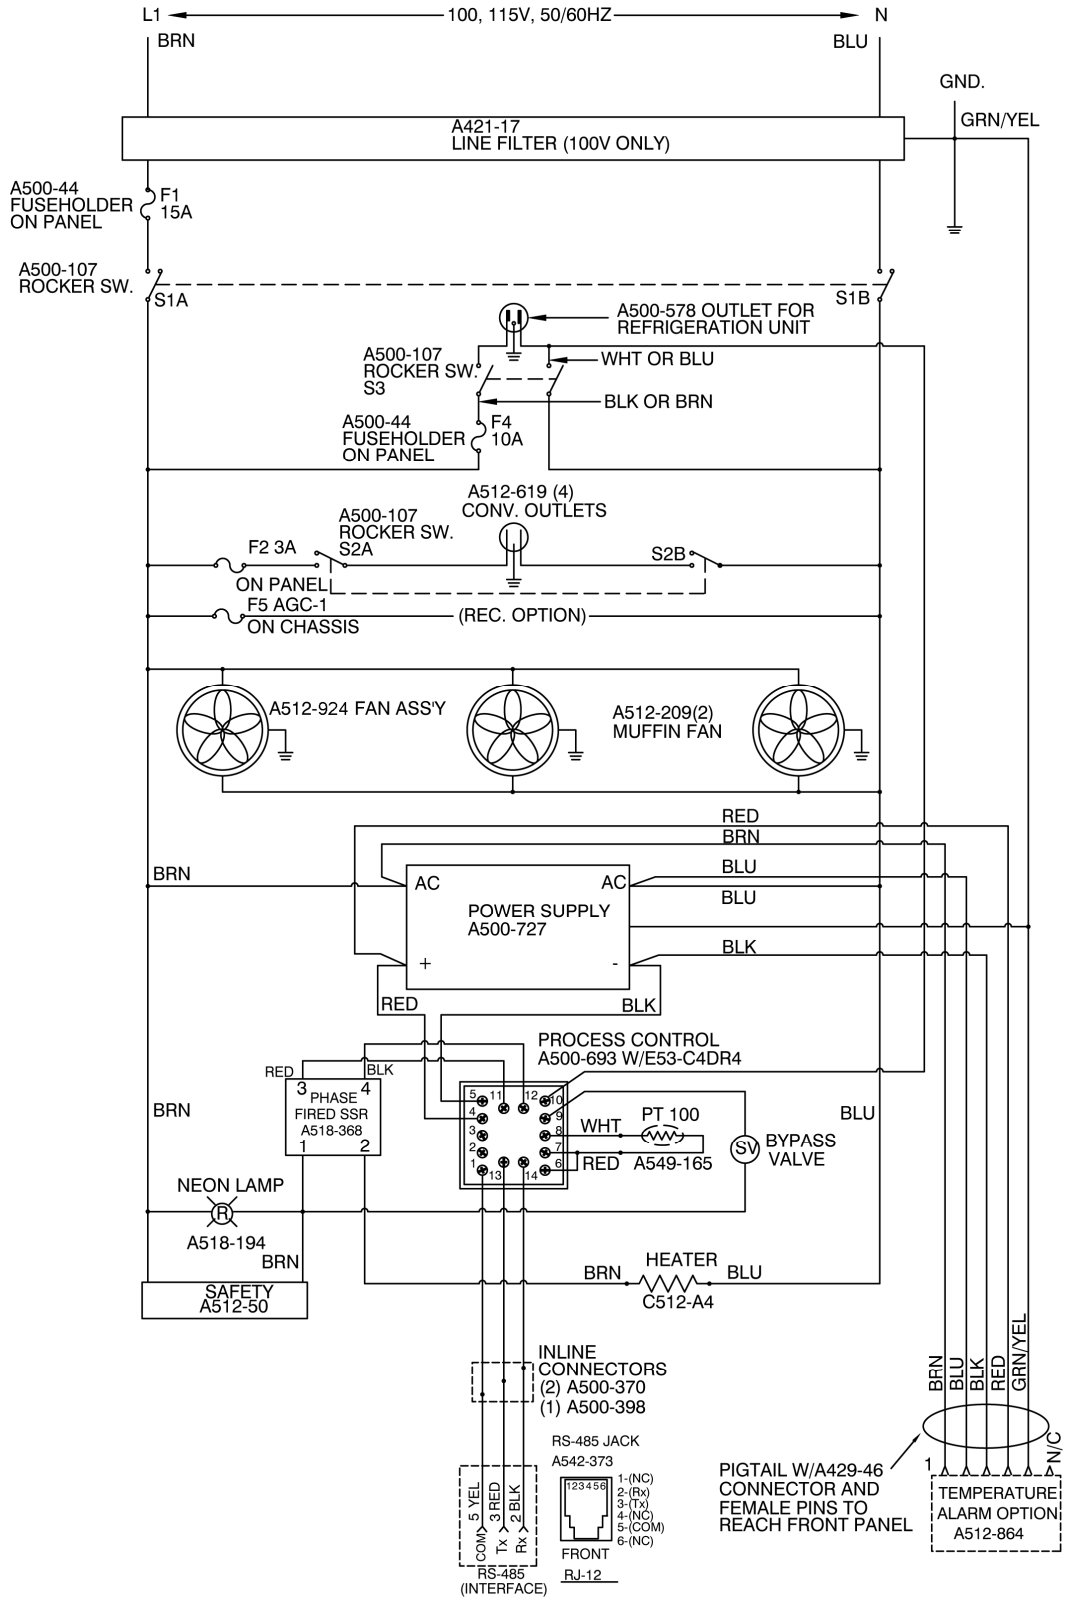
L1 100, 115V, 50/60HZ N
BRN BLU
GND.
A421-17
LINE FILTER (100V ONLY)
GRN/YEL
A500-44
FUSEHOLDER
ON PANEL
F1
15A
A500-107
ROCKER SW.
S1A
S1B
A500-578 OUTLET FOR
REFRIGERATION UNIT
A500-107
ROCKER SW.
S3
WHT OR BLU
BLK OR BRN
A500-44
FUSEHOLDER
ON PANEL
F4
10A
A512-619 (4)
CONV. OUTLETS
A500-107
ROCKER SW.
S2A
F2 3A
ON PANEL
S2B
F5 AGC-1
ON CHASSIS
(REC. OPTION)
A512-924 FAN ASS'Y
A512-209(2)
MUFFIN FAN
RED
BRN
BLU
BRN
AC
AC
BLU
POWER SUPPLY
A500-727
BLK
+
-
RED
BLK
PROCESS CONTROL
A500-693 W/E53-C4DR4
RED
BLK
3
4
PHASE
FIRED SSR
A518-368
1
2
5 11 12 10
4 9
3 8
2 7
1 13 14 6
WHT
PT 100
RED
A549-165
SV
BYPASS
VALVE
BRN
BLU
NEON LAMP
R
A518-194
BRN
SAFETY
A512-50
BRN
HEATER
BLU
C512-A4
INLINE
CONNECTORS
(2) A500-370
(1) A500-398
BRN
BLU
BLK
RED
GRN/YEL
RS-485 JACK
A542-373
123456
1-(NC)
2-(Rx)
3-(Tx)
4-(NC)
5-(COM)
6-(NC)
FRONT
RJ-12
5 YEL
3 RED
2 BLK
COM
Tx
Rx
RS-485
(INTERFACE)
PIGTAIL W/A429-46
CONNECTOR AND
FEMALE PINS TO
REACH FRONT PANEL
1
N/C
TEMPERATURE
ALARM OPTION
A512-864